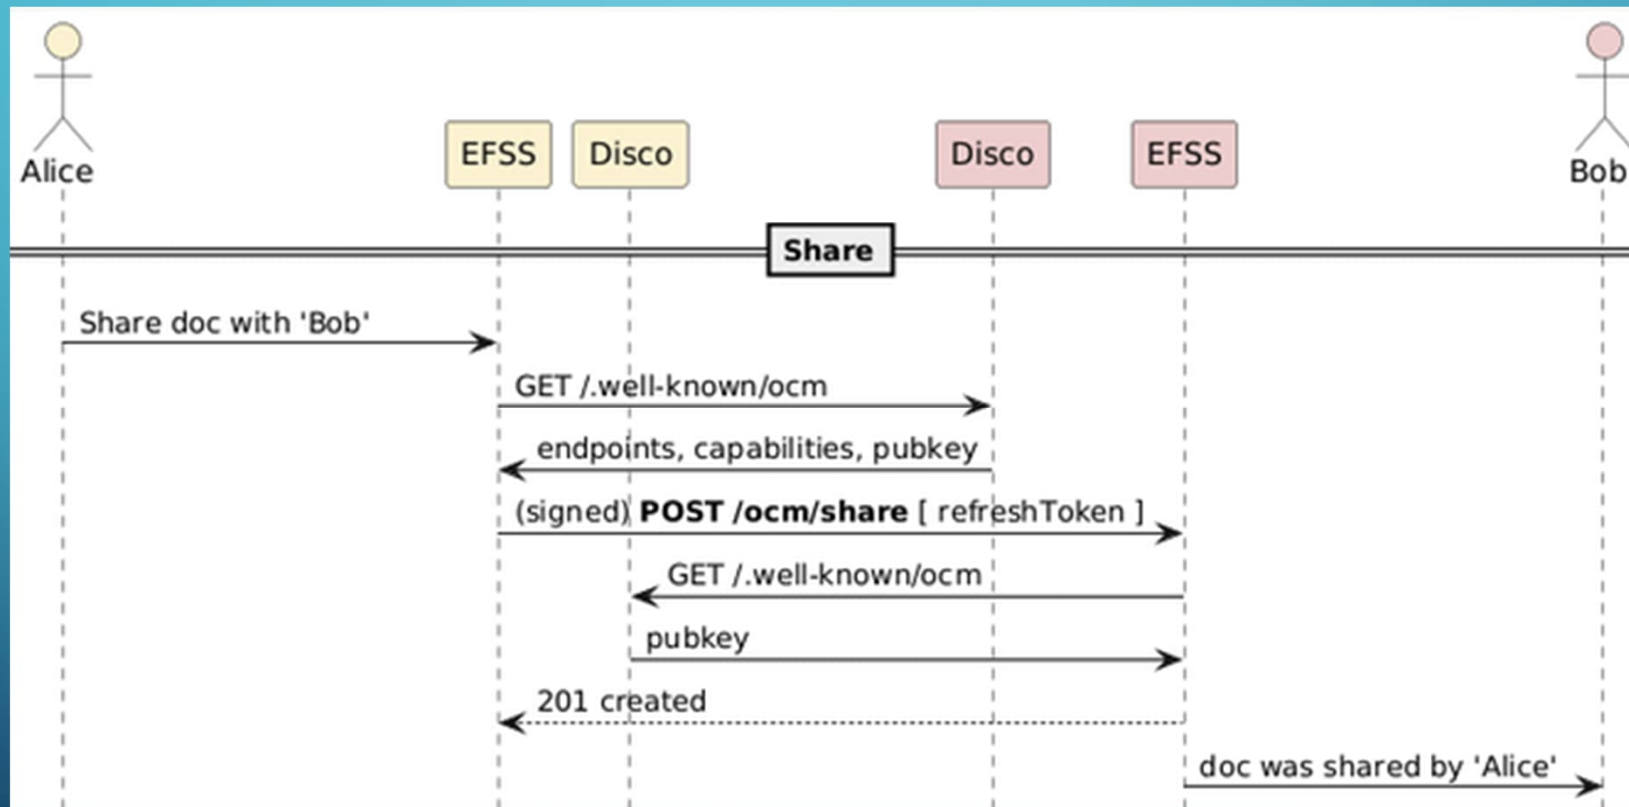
Alice
EFSS
Disco
Disco
EFSS
Bob

Share

Share doc with 'Bob'

GET /.well-known/ocm

endpoints, capabilities, pubkey

(signed) **POST /ocm/share** [ refreshToken ]

GET /.well-known/ocm

pubkey

201 created

doc was shared by 'Alice'